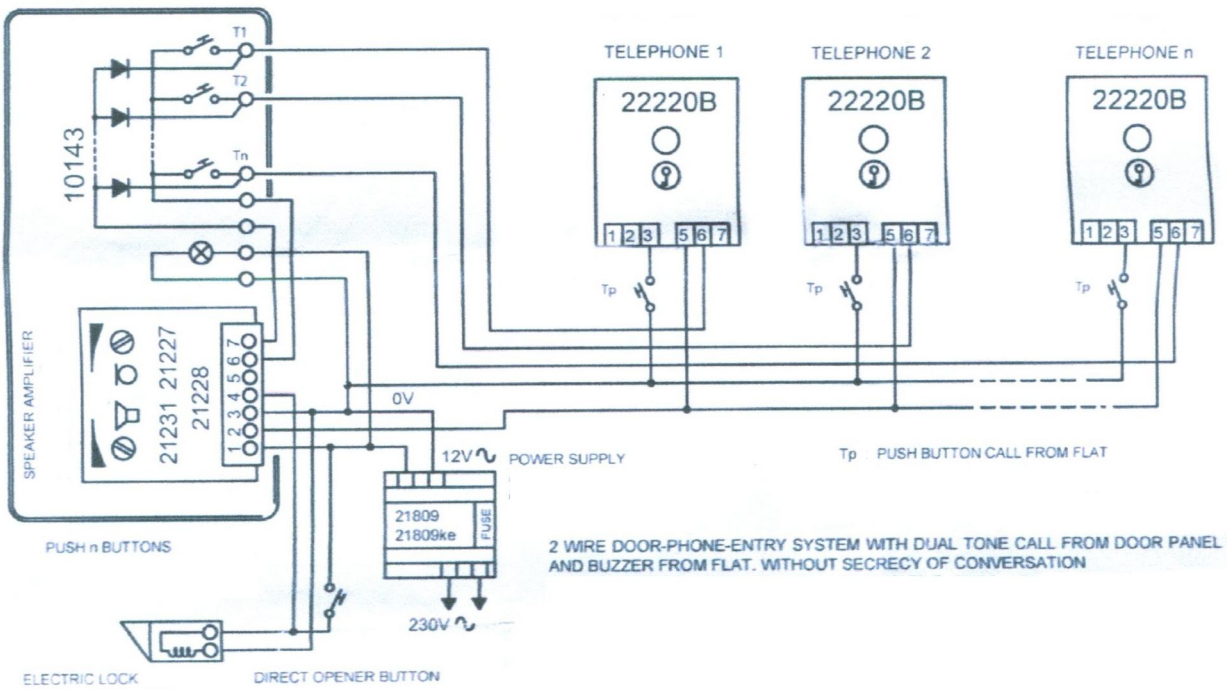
T1
T2
Tn
10143
SPEAKER AMPLIFIER
21231 21227
21228
1 2 3 4 5 6 7
PUSH n BUTTONS
TELEPHONE 1
22220B
1 2 3 5 6 7
Tp
TELEPHONE 2
22220B
1 2 3 5 6 7
Tp
TELEPHONE n
22220B
1 2 3 5 6 7
Tp
0V
12V~ POWER SUPPLY
21809
21809ke
FUSE
230V~
Tp PUSH BUTTON CALL FROM FLAT
2 WIRE DOOR-PHONE-ENTRY SYSTEM WITH DUAL TONE CALL FROM DOOR PANEL AND BUZZER FROM FLAT. WITHOUT SECRECY OF CONVERSATION
ELECTRIC LOCK
DIRECT OPENER BUTTON